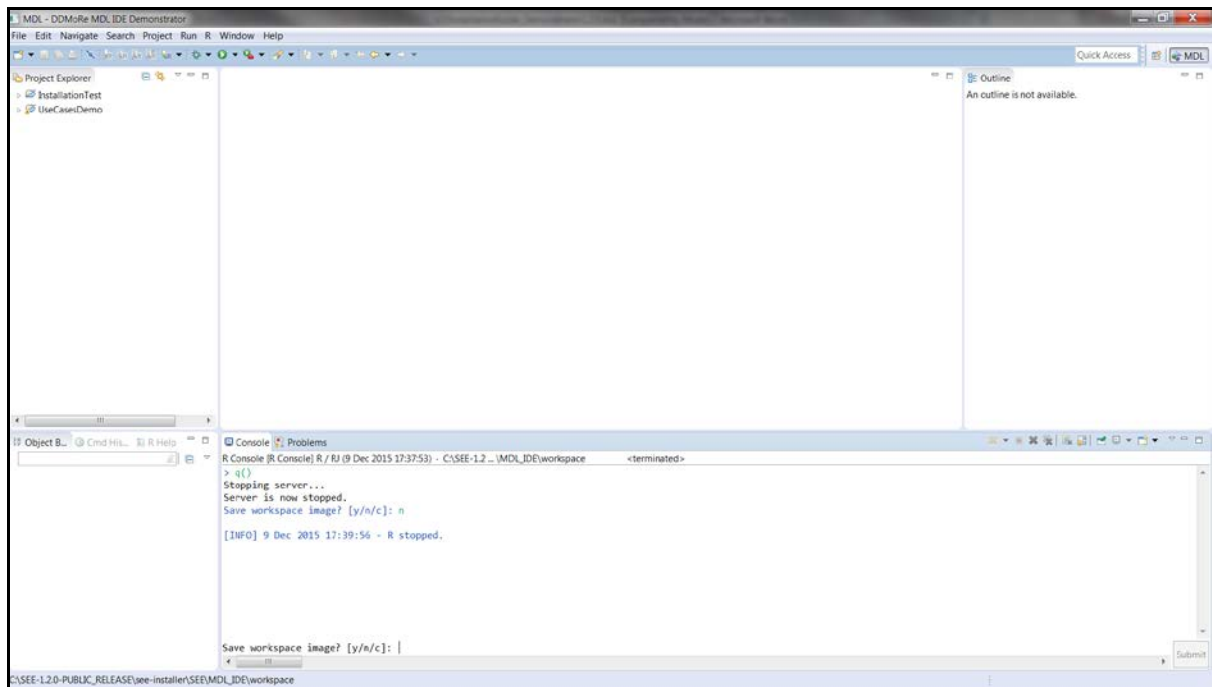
MDL - DDMoRe MDL IDE Demonstrator

File Edit Navigate Search Project Run R Window Help

Quick Access

MDL

Project Explorer

InstallationTest

UseCasesDemo

Outline

An outline is not available.

Object B... Cmd His... R Help

Console Problems

R Console [R Console] R / RJ (9 Dec 2015 17:37:53) - C:\SEE-1.2 ... \MDL_IDE\workspace <terminated>

> q()
Stopping server...
Server is now stopped.
Save workspace image? [y/n/c]: n

[INFO] 9 Dec 2015 17:39:56 - R stopped.

Save workspace image? [y/n/c]:

Submit

C:\SEE-1.2.0-PUBLIC_RELEASE\see-installer\SEE\MDL_IDE\workspace